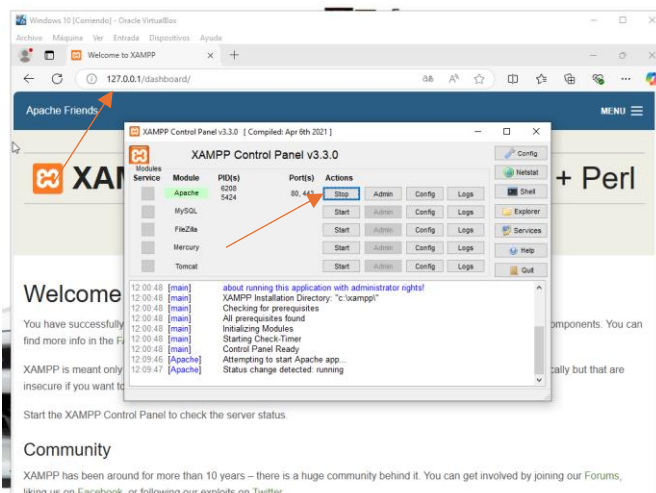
Windows 10 [Corriendo] - Oracle VirtualBox
Archivo Máquina Ver Entrada Dispositivos Ayuda

Welcome to XAMPP
127.0.0.1/dashboard/

Apache Friends
MENU

XAMPP Control Panel v3.3.0 [ Compiled: Apr 6th 2021 ]
XAMPP Control Panel v3.3.0

| Modules Service | Module | PID(s) | Port(s) | Actions | | | |
|---|---|---|---|---|---|---|---|
| | Apache | 6208 5424 | 80, 443 | Stop | Admin | Config | Logs |
| | MySQL | | | Start | Admin | Config | Logs |
| | FileZilla | | | Start | Admin | Config | Logs |
| | Mercury | | | Start | Admin | Config | Logs |
| | Tomcat | | | Start | Admin | Config | Logs |

Config
Netstat
Shell
Explorer
Services
Help
Quit

12:00:48 [main] about running this application with administrator rights!
12:00:48 [main] XAMPP Installation Directory: "c:\xampp\"
12:00:48 [main] Checking for prerequisites
12:00:48 [main] All prerequisites found
12:00:48 [main] Initializing Modules
12:00:48 [main] Starting Check-Timer
12:00:48 [main] Control Panel Ready
12:09:46 [Apache] Attempting to start Apache app...
12:09:47 [Apache] Status change detected: running

XAM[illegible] + Perl

Welcome

You have successfully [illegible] omponents. You can find more info in the F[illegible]

XAMPP is meant only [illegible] cally but that are insecure if you want to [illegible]

Start the XAMPP Control Panel to check the server status.

Community

XAMPP has been around for more than 10 years – there is a huge community behind it. You can get involved by joining our Forums, liking us on Facebook, or following our exploits on Twitter.